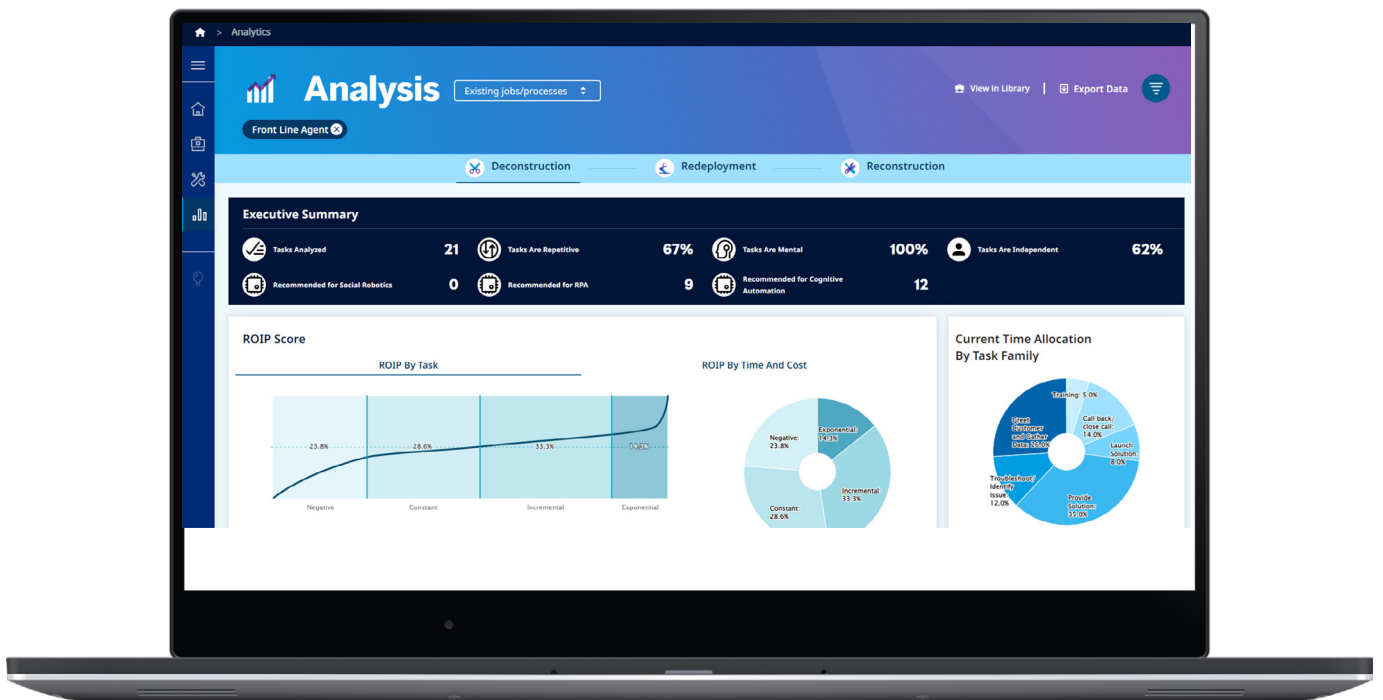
> Analytics

Analysis

Existing jobs/processes

View in Library | Export Data

Front Line Agent

Deconstruction
Redeployment
Reconstruction

Executive Summary

Tasks Analyzed 21
Tasks Are Repetitive 67%
Tasks Are Mental 100%
Tasks Are Independent 62%
Recommended for Social Robotics 0
Recommended for RPA 9
Recommended for Cognitive Automation 12

ROIP Score

ROIP By Task

ROIP By Time And Cost

23.8%
28.6%
33.3%
14.3%

Negative
Constant
Incremental
Exponential

Exponential: 14.3%
Negative: 23.8%
Incremental: 33.3%
Constant: 28.6%

Current Time Allocation By Task Family

Training: 5.0%
Call back / close call: 14.0%
Launch Solution: 8.0%
Greet Customer and Gather Data: 25.0%
Troubleshoot/ Identify Issue: 12.0%
Provide Solution: 35.0%